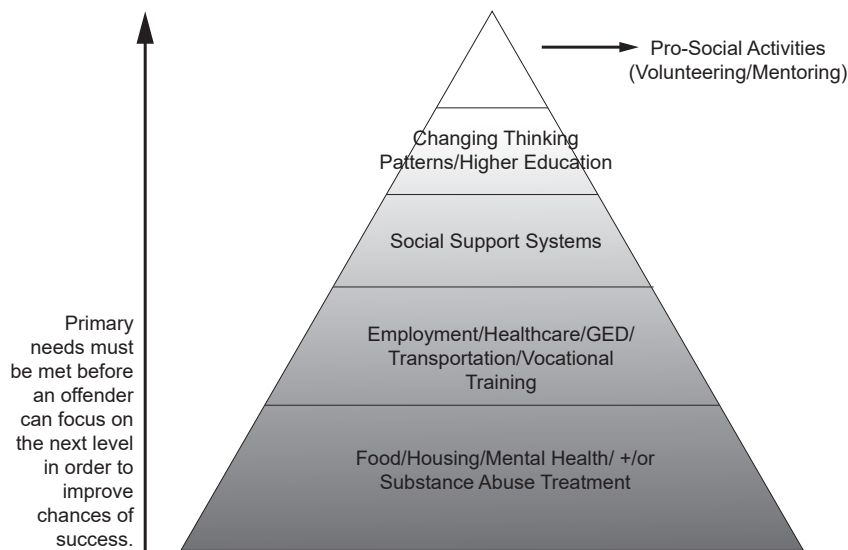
Pro-Social Activities (Volunteering/Mentoring)

Changing Thinking Patterns/Higher Education

Social Support Systems

Employment/Healthcare/GED/ Transportation/Vocational Training

Food/Housing/Mental Health/ +/or Substance Abuse Treatment

Primary needs must be met before an offender can focus on the next level in order to improve chances of success.